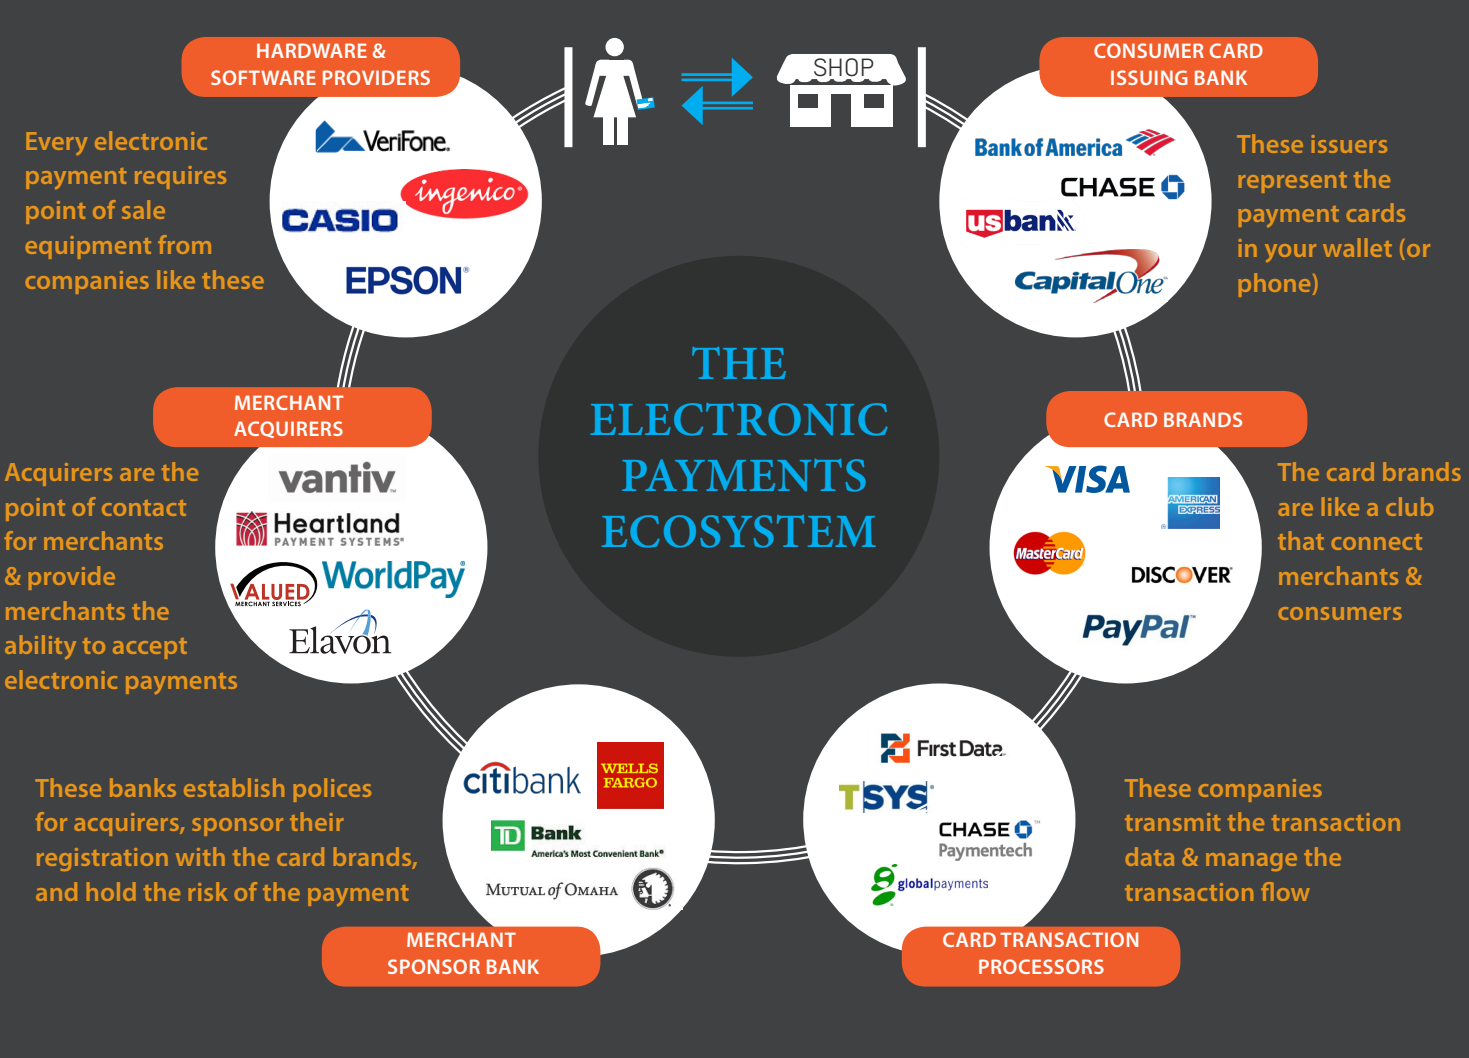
HARDWARE & SOFTWARE PROVIDERS

SHOP

CONSUMER CARD ISSUING BANK

Every electronic payment requires point of sale equipment from companies like these

VeriFone.

ingenico

CASIO

EPSON

Bank of America

CHASE

usbank

Capital One

These issuers represent the payment cards in your wallet (or phone)

THE ELECTRONIC PAYMENTS ECOSYSTEM

MERCHANT ACQUIRERS

Acquirers are the point of contact for merchants & provide merchants the ability to accept electronic payments

vantiv.

Heartland PAYMENT SYSTEMS

VALUED MERCHANT SERVICES

WorldPay

Elavon

CARD BRANDS

VISA

AMERICAN EXPRESS

MasterCard

DISCOVER

PayPal

The card brands are like a club that connect merchants & consumers

These banks establish polices for acquirers, sponsor their registration with the card brands, and hold the risk of the payment

citibank

WELLS FARGO

TD Bank America's Most Convenient Bank

MUTUAL of OMAHA

MERCHANT SPONSOR BANK

First Data.

TSYS

CHASE Paymentech

globalpayments

These companies transmit the transaction data & manage the transaction flow

CARD TRANSACTION PROCESSORS